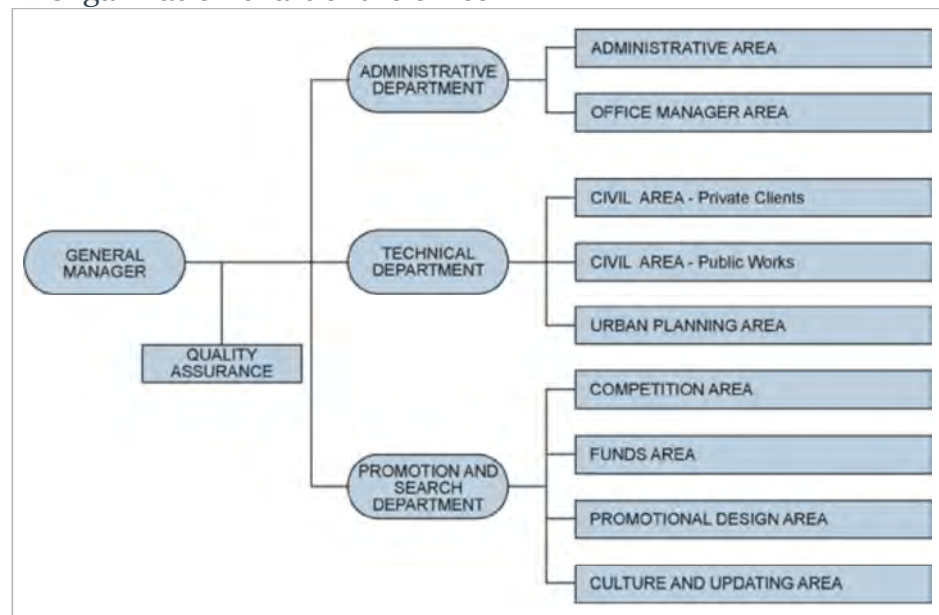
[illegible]

GENERAL MANAGER

QUALITY ASSURANCE

ADMINISTRATIVE DEPARTMENT

ADMINISTRATIVE AREA

OFFICE MANAGER AREA

TECHNICAL DEPARTMENT

CIVIL AREA - Private Clients

CIVIL AREA - Public Works

URBAN PLANNING AREA

PROMOTION AND SEARCH DEPARTMENT

COMPETITION AREA

FUNDS AREA

PROMOTIONAL DESIGN AREA

CULTURE AND UPDATING AREA